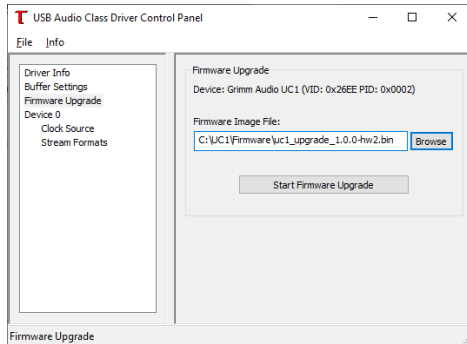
USB Audio Class Driver Control Panel

File Info

Driver Info
Buffer Settings
Firmware Upgrade
Device 0
Clock Source
Stream Formats

Firmware Upgrade

Device: Grimm Audio UC1 (VID: 0x26EE PID: 0x0002)

Firmware Image File:

C:\UC1\Firmware\uc1_upgrade_1.0.0-hw2.bin

Browse

Start Firmware Upgrade

Firmware Upgrade